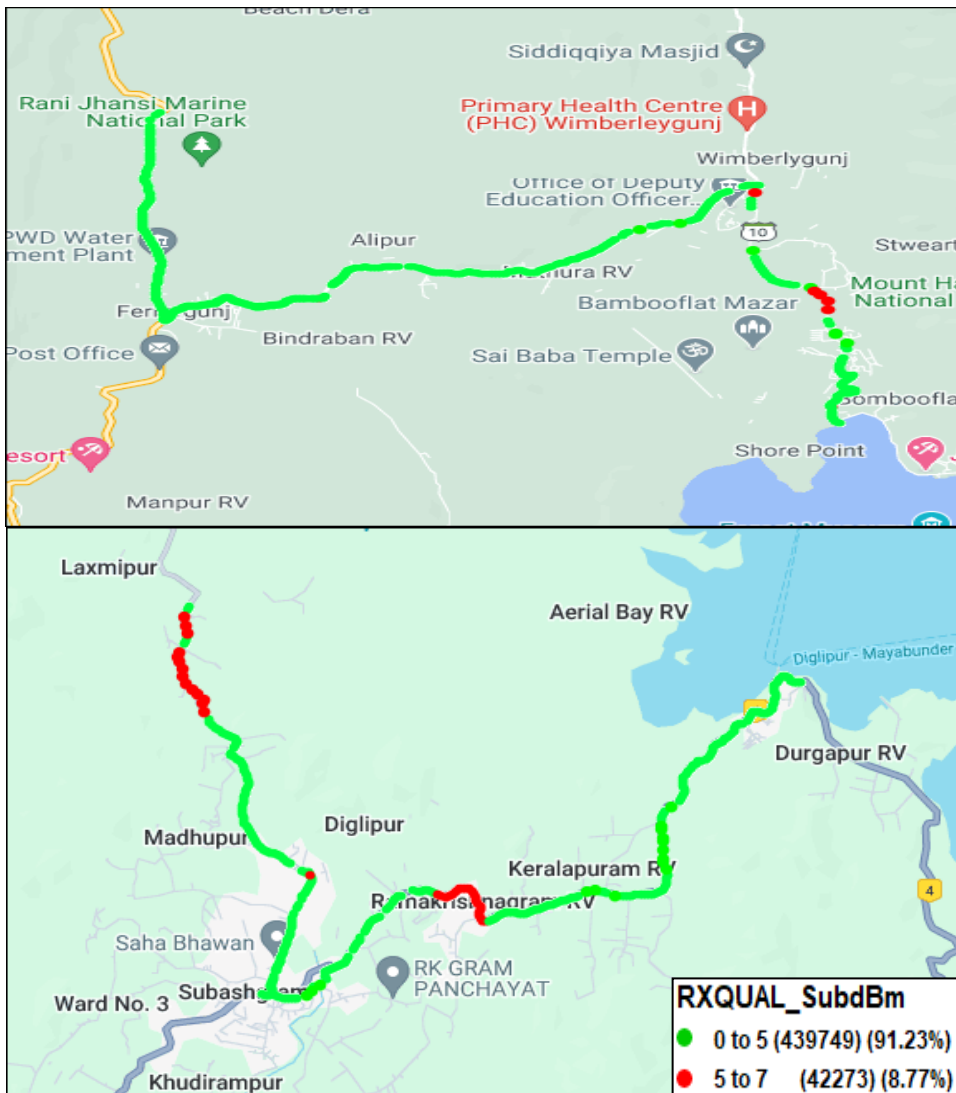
Beach Dera
Siddiqqiya Masjid
Rani Jhansi Marine National Park
Primary Health Centre (PHC) Wimberleygunj
Wimberlygunj
Office of Deputy Education Officer...
10
PWD Water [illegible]ment Plant
Alipur
Stweart
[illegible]thura RV
Mount Ha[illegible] National
Ferr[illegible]gunj
Bindraban RV
Bamboo flat Mazar
Post Office
Sai Baba Temple
Bomboofla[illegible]
Shore Point
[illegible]esort
Manpur RV

Laxmipur
Aerial Bay RV
Diglipur - Mayabunder
Durgapur RV
Madhupur
Diglipur
Keralapuram RV
Ramakrishnagram RV
4
Saha Bhawan
RK GRAM PANCHAYAT
Ward No. 3
Subash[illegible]
Khudirampur

RXQUAL_SubdBm
0 to 5 (439749) (91.23%)
5 to 7 (42273) (8.77%)